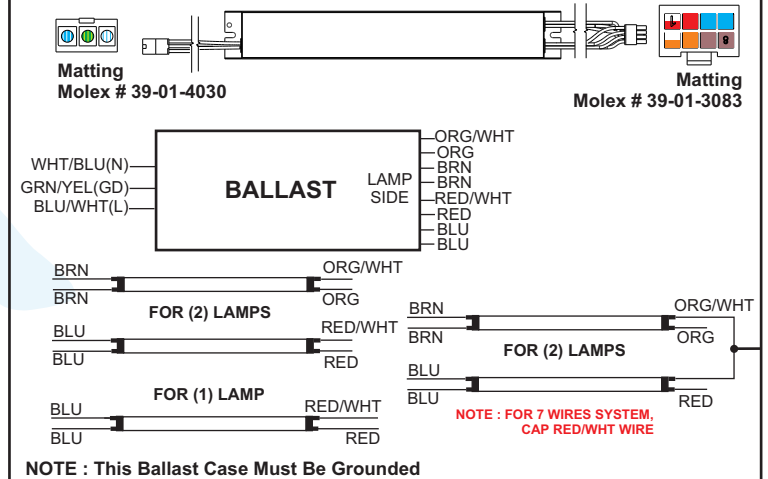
Matting
Molex # 39-01-4030

Matting
Molex # 39-01-3083

WHT/BLU(N)
GRN/YEL(GD)
BLU/WHT(L)

BALLAST

LAMP
SIDE

ORG/WHT
ORG
BRN
BRN
RED/WHT
RED
BLU
BLU

BRN
BRN
ORG/WHT
ORG
FOR (2) LAMPS
BLU
BLU
RED/WHT
RED

FOR (1) LAMP
BLU
BLU
RED/WHT
RED

BRN
BRN
ORG/WHT
ORG
FOR (2) LAMPS
BLU
BLU
RED

NOTE : FOR 7 WIRES SYSTEM,
CAP RED/WHT WIRE

NOTE : This Ballast Case Must Be Grounded